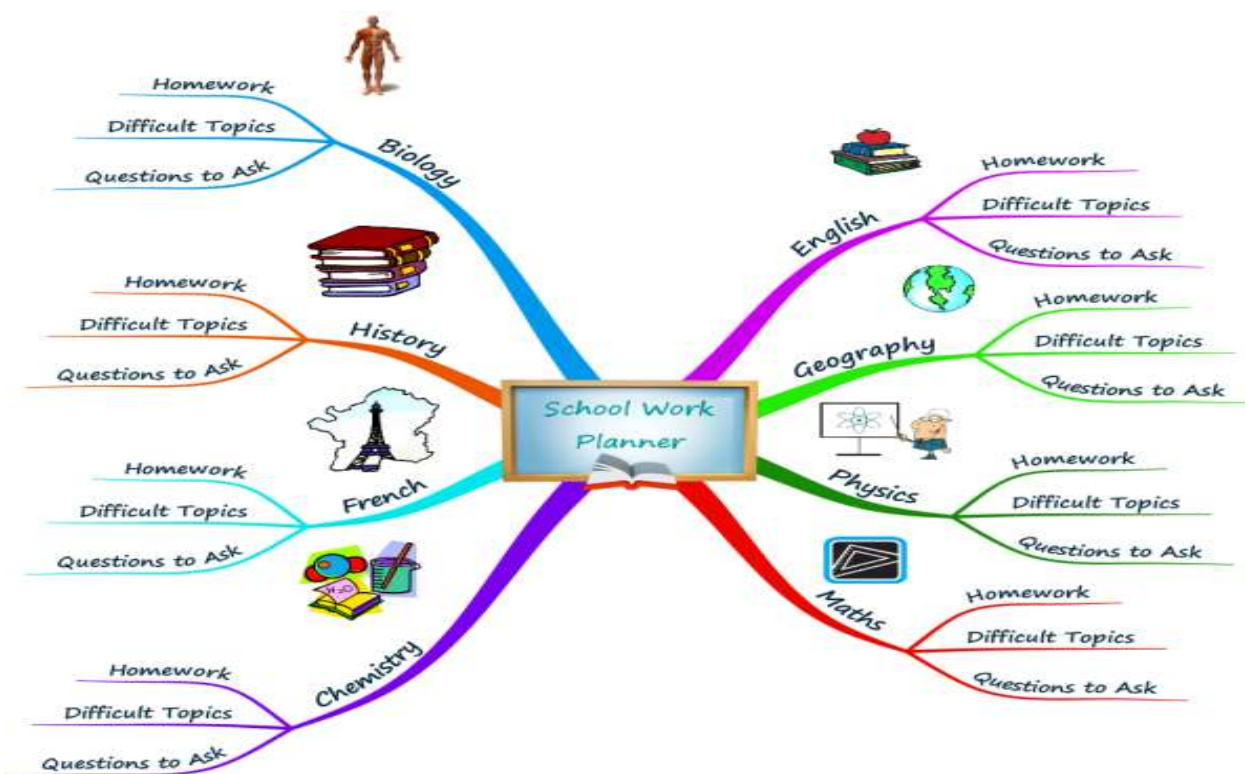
School Work Planner

Biology
Homework
Difficult Topics
Questions to Ask

History
Homework
Difficult Topics
Questions to Ask

French
Homework
Difficult Topics
Questions to Ask

Chemistry
Homework
Difficult Topics
Questions to Ask

English
Homework
Difficult Topics
Questions to Ask

Geography
Homework
Difficult Topics
Questions to Ask

Physics
Homework
Difficult Topics
Questions to Ask

Maths
Homework
Difficult Topics
Questions to Ask